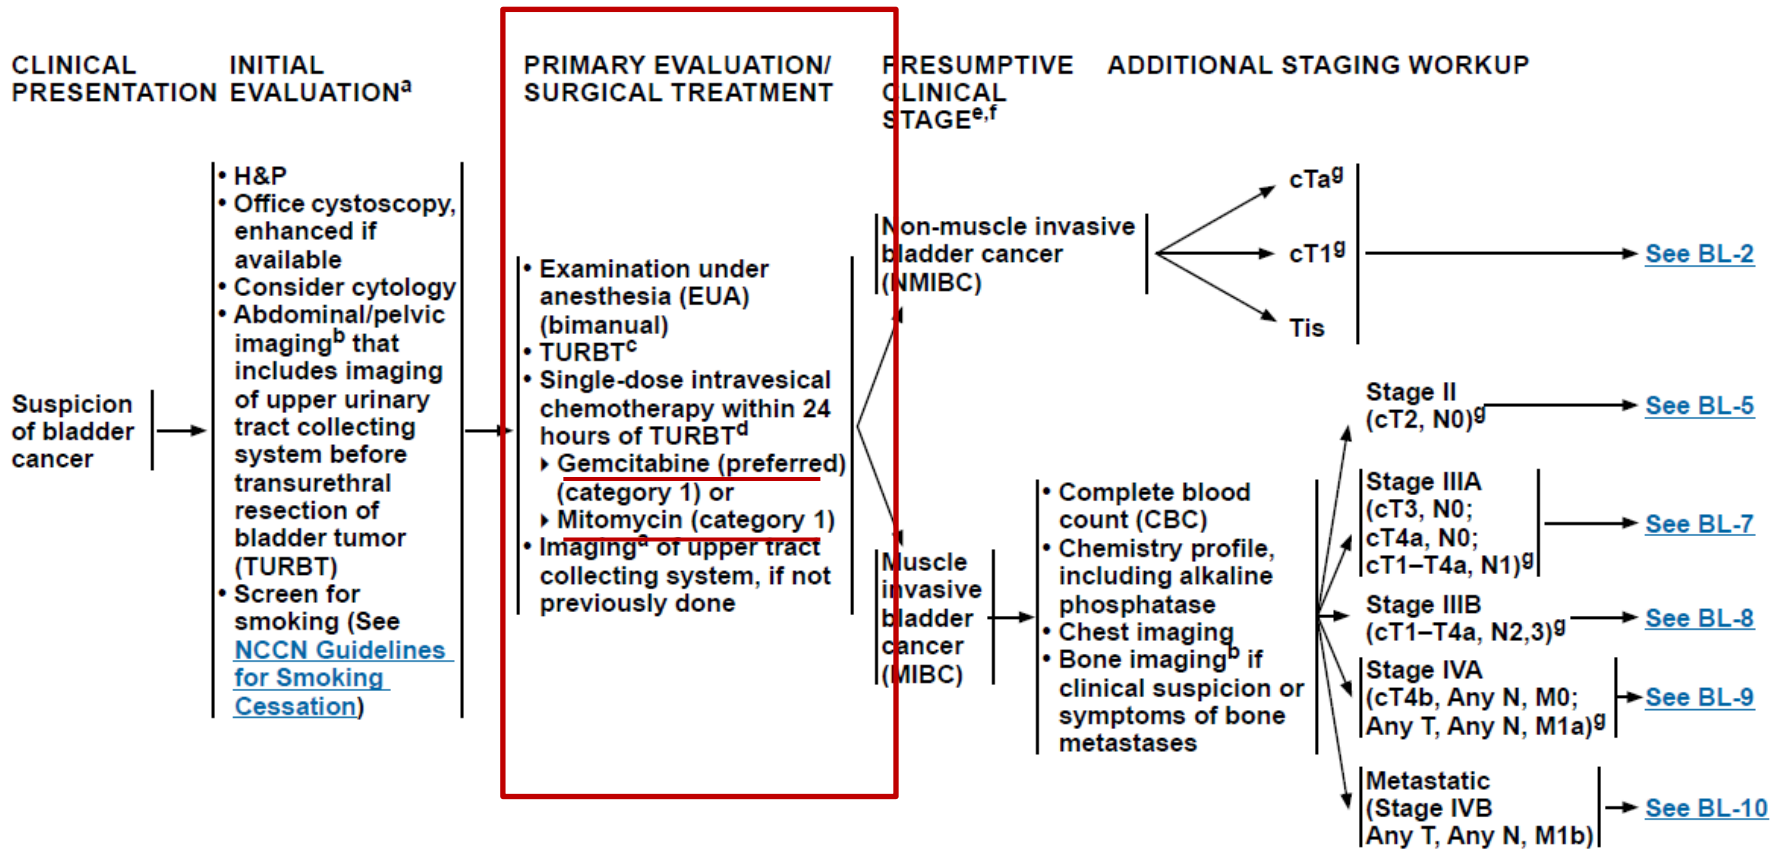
CLINICAL PRESENTATION

INITIAL EVALUATION$^{a}$

PRIMARY EVALUATION/ SURGICAL TREATMENT

PRESUMPTIVE CLINICAL STAGE$^{e,f}$

ADDITIONAL STAGING WORKUP

Suspicion of bladder cancer

• H&P
• Office cystoscopy, enhanced if available
• Consider cytology
• Abdominal/pelvic imaging$^{b}$ that includes imaging of upper urinary tract collecting system before transurethral resection of bladder tumor (TURBT)
• Screen for smoking (See NCCN Guidelines for Smoking Cessation)

• Examination under anesthesia (EUA) (bimanual)
• TURBT$^{c}$
• Single-dose intravesical chemotherapy within 24 hours of TURBT$^{d}$
‣ Gemcitabine (preferred) (category 1) or
‣ Mitomycin (category 1)
• Imaging$^{a}$ of upper tract collecting system, if not previously done

Non-muscle invasive bladder cancer (NMIBC)

cTa$^{g}$
cT1$^{g}$
Tis

See BL-2

Muscle invasive bladder cancer (MIBC)

• Complete blood count (CBC)
• Chemistry profile, including alkaline phosphatase
• Chest imaging
• Bone imaging$^{b}$ if clinical suspicion or symptoms of bone metastases

Stage II (cT2, N0)$^{g}$ See BL-5

Stage IIIA (cT3, N0; cT4a, N0; cT1–T4a, N1)$^{g}$ See BL-7

Stage IIIB (cT1–T4a, N2,3)$^{g}$ See BL-8

Stage IVA (cT4b, Any N, M0; Any T, Any N, M1a)$^{g}$ See BL-9

Metastatic (Stage IVB Any T, Any N, M1b) See BL-10